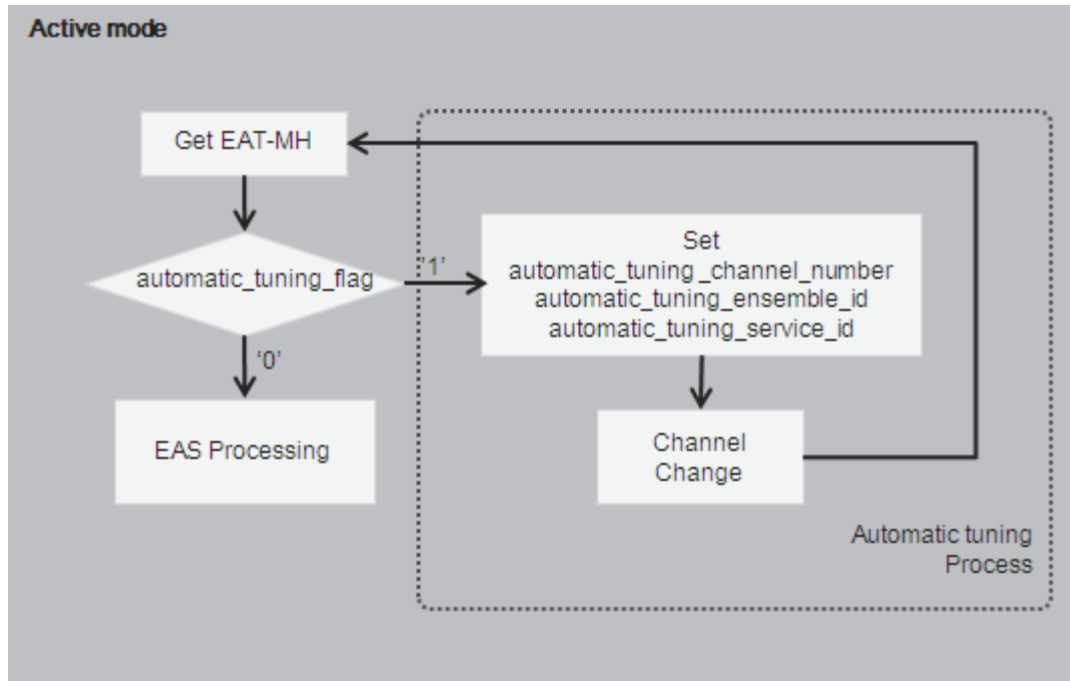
Active mode

Get EAT-MH

automatic_tuning_flag

'1'

Set
automatic_tuning _channel_number
automatic_tuning_ensemble_id
automatic_tuning_service_id

'0'

EAS Processing

Channel Change

Automatic tuning Process